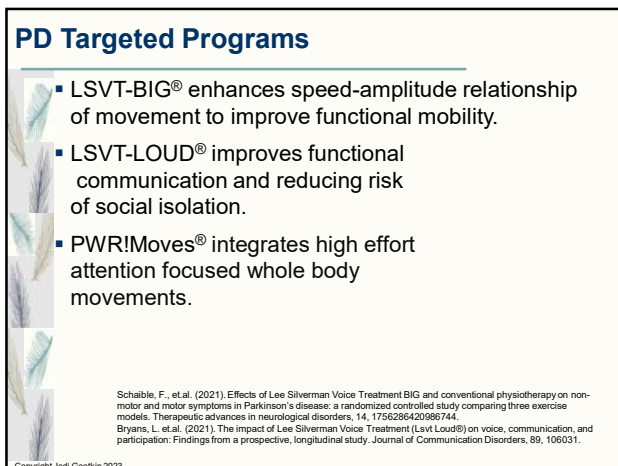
PD Targeted Programs

- LSVT-BIG® enhances speed-amplitude relationship of movement to improve functional mobility.
- LSVT-LOUD® improves functional communication and reducing risk of social isolation.
- PWR!Moves® integrates high effort attention focused whole body movements.

Schaible, F., et.al. (2021). Effects of Lee Silverman Voice Treatment BIG and conventional physiotherapy on non-motor and motor symptoms in Parkinson's disease: a randomized controlled study comparing three exercise models. Therapeutic advances in neurological disorders, 14, 1756286420986744.
Bryans, L. et.al. (2021). The impact of Lee Silverman Voice Treatment (Lsvt Loud®) on voice, communication, and participation: Findings from a prospective, longitudinal study. Journal of Communication Disorders, 89, 106031.

Copyright Jodi Gootkin 2023